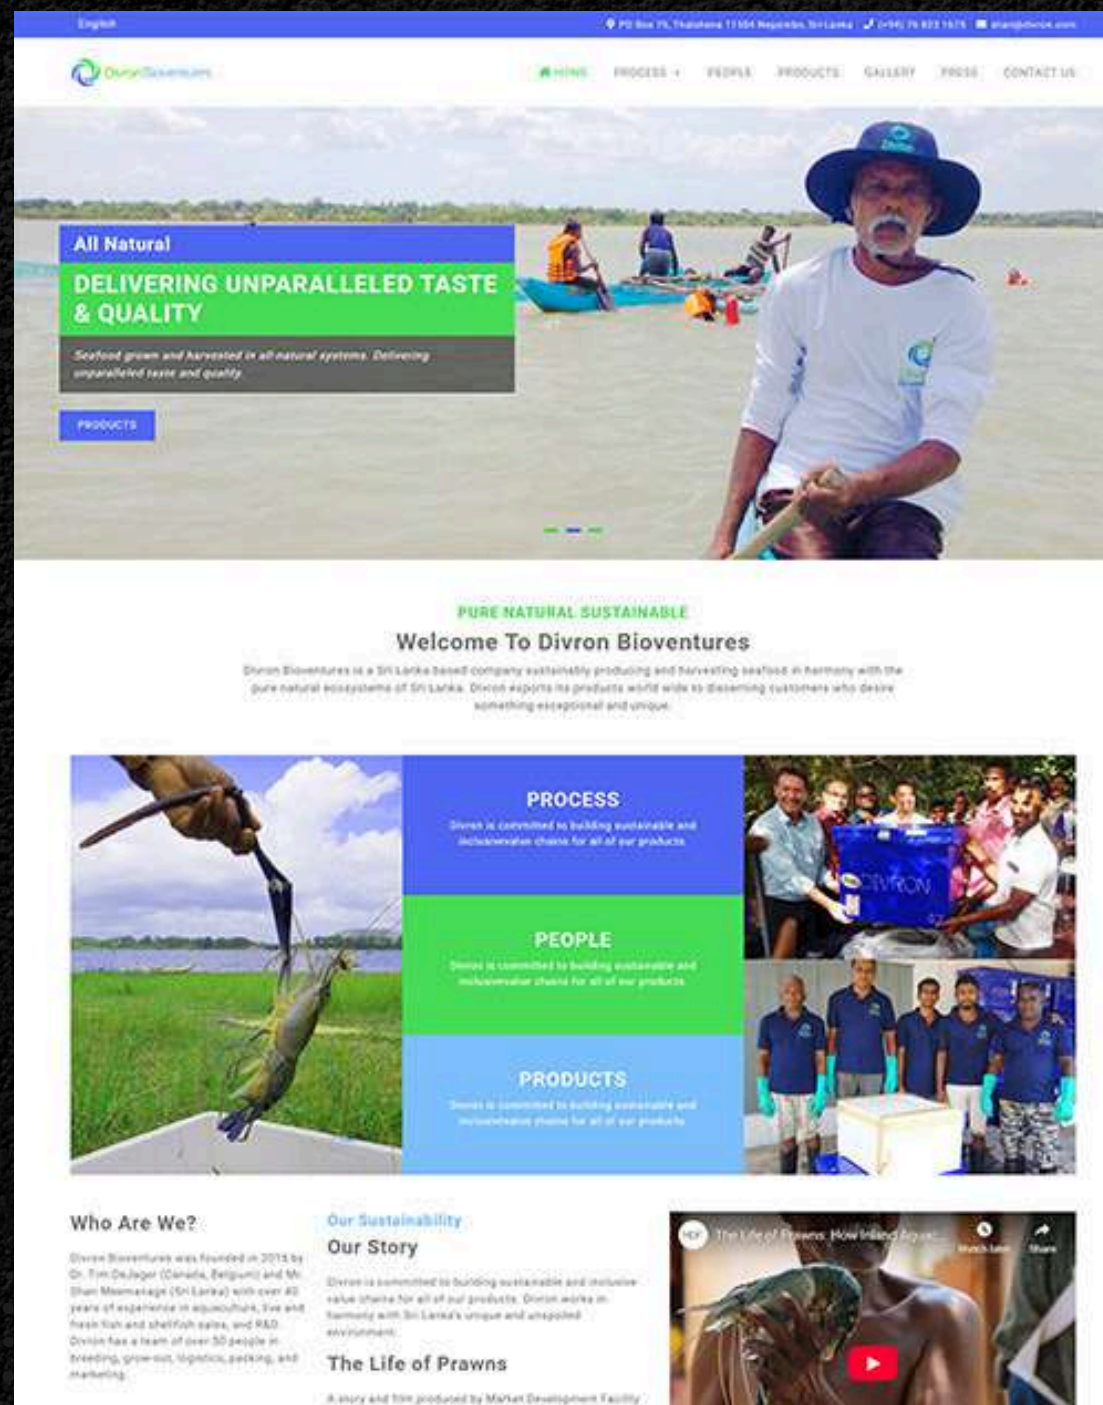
English

PO Box 75, Thalahena 11504 Negombo, Sri Lanka (+94) 76 823 1675 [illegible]@divron.com

DivronBioventures

HOME PROCESS PEOPLE PRODUCTS GALLERY PRESS CONTACT US

All Natural

DELIVERING UNPARALLELED TASTE & QUALITY

Seafood grown and harvested in all natural systems. Delivering unparalleled taste and quality

PRODUCTS

PURE NATURAL SUSTAINABLE

Welcome To Divron Bioventures

Divron Bioventures is a Sri Lanka based company sustainably producing and harvesting seafood in harmony with the pure natural ecosystems of Sri Lanka. Divron exports its products world wide to discerning customers who desire something exceptional and unique.

PROCESS

Divron is committed to building sustainable and inclusivevalue chains for all of our products.

PEOPLE

Divron is committed to building sustainable and inclusivevalue chains for all of our products.

PRODUCTS

Divron is committed to building sustainable and inclusivevalue chains for all of our products.

Who Are We?

Divron Bioventures was founded in 2015 by Dr. Tim DeJager (Canada, Belgium) and Mr. Shan Meemanage (Sri Lanka) with over 40 years of experience in aquaculture, live and fresh fish and shellfish sales, and R&D. Divron has a team of over 50 people in breeding, grow-out, logistics, packing, and marketing.

Our Sustainability

Our Story

Divron is committed to building sustainable and inclusive value chains for all of our products. Divron works in harmony with Sri Lanka's unique and unspoiled environment.

The Life of Prawns

A story and film produced by Market Development Facility

The Life of Prawns: How Inland Aquac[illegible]

Watch later Share